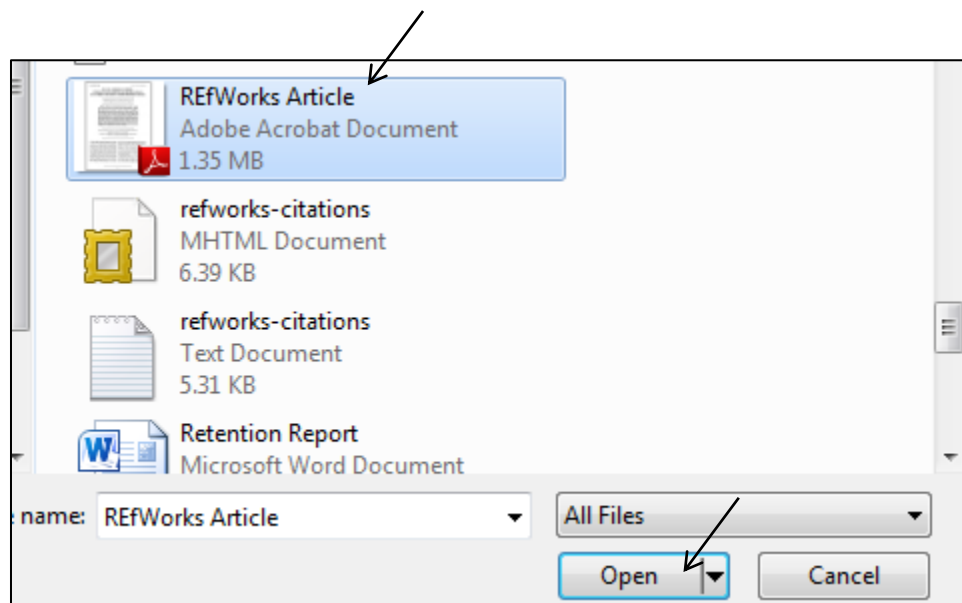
REfWorks Article
Adobe Acrobat Document
1.35 MB

refworks-citations
MHTML Document
6.39 KB

refworks-citations
Text Document
5.31 KB

Retention Report
Microsoft Word Document

name: REfWorks Article

All Files

Open

Cancel